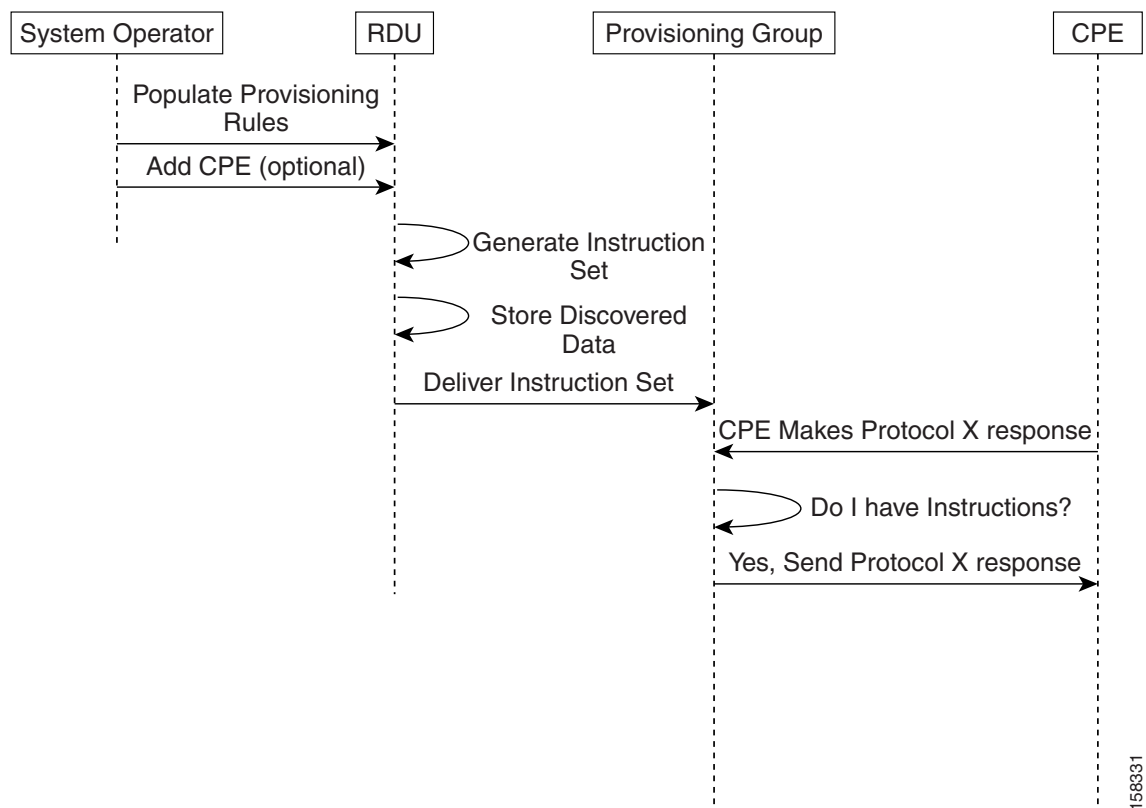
System Operator

RDU

Provisioning Group

CPE

Populate Provisioning Rules

Add CPE (optional)

Generate Instruction Set

Store Discovered Data

Deliver Instruction Set

CPE Makes Protocol X response

Do I have Instructions?

Yes, Send Protocol X response

158331